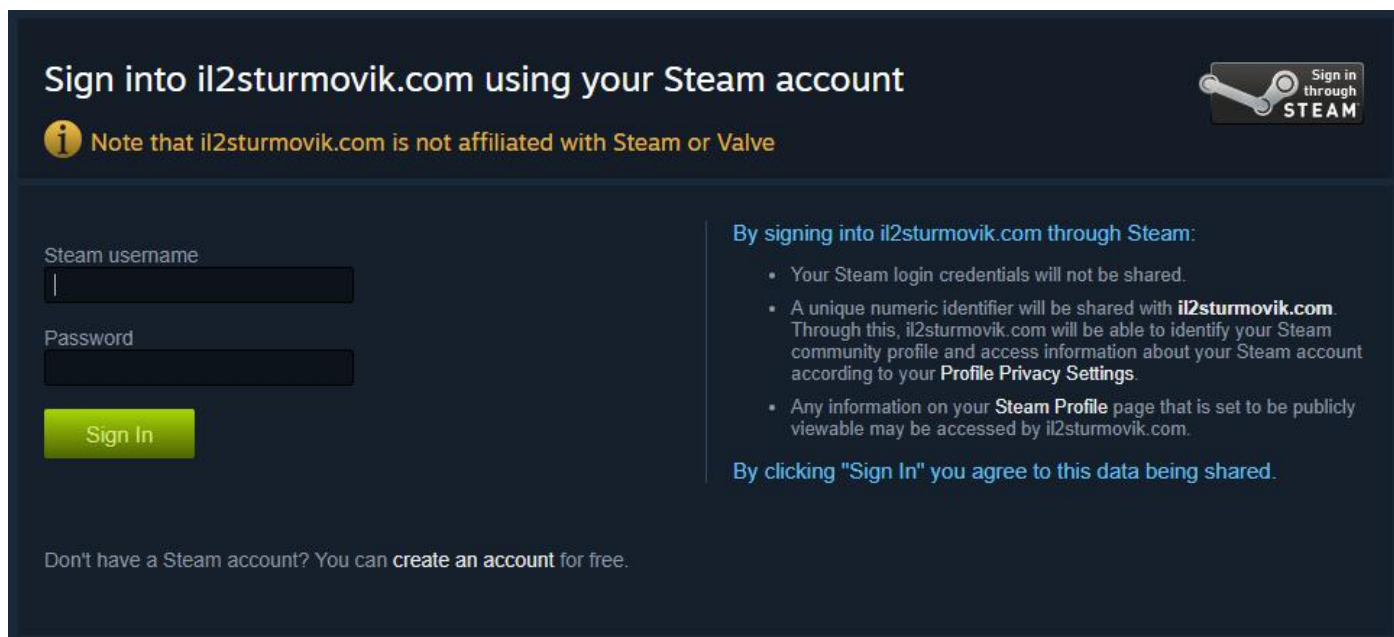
Sign into il2sturmovik.com using your Steam account

Sign in through STEAM

Note that il2sturmovik.com is not affiliated with Steam or Valve

Steam username

Password

Sign In

By signing into il2sturmovik.com through Steam:

- Your Steam login credentials will not be shared.
- A unique numeric identifier will be shared with il2sturmovik.com. Through this, il2sturmovik.com will be able to identify your Steam community profile and access information about your Steam account according to your Profile Privacy Settings.
- Any information on your Steam Profile page that is set to be publicly viewable may be accessed by il2sturmovik.com.

By clicking "Sign In" you agree to this data being shared.

Don't have a Steam account? You can create an account for free.